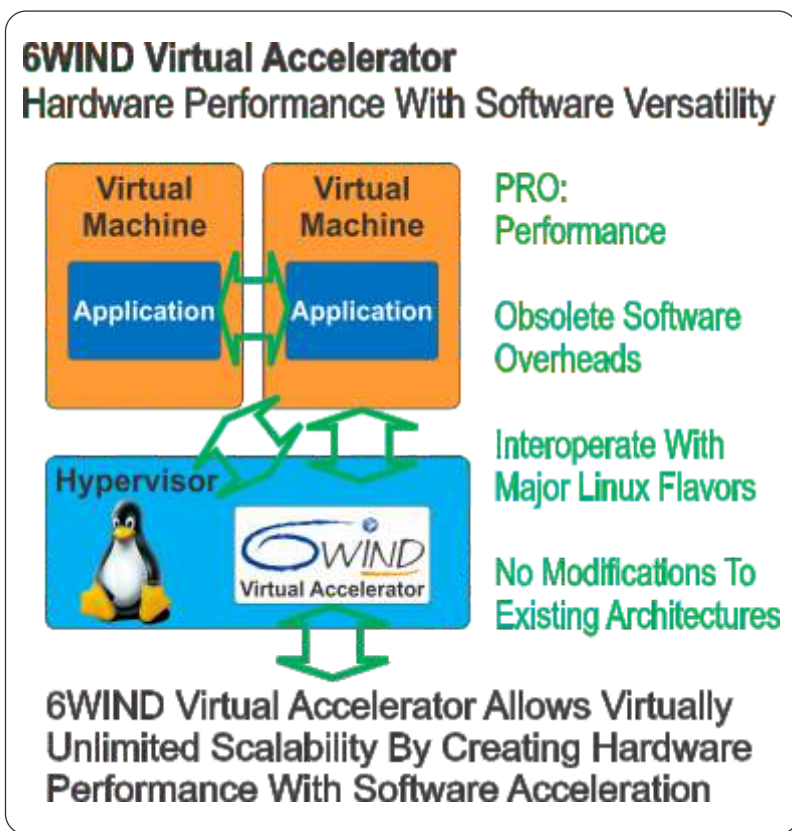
6WIND Virtual Accelerator
Hardware Performance With Software Versatility

Virtual Machine

Application

Virtual Machine

Application

Hypervisor

6WIND
Virtual Accelerator

PRO:
Performance

Obsolete Software Overheads

Interoperate With Major Linux Flavors

No Modifications To Existing Architectures

6WIND Virtual Accelerator Allows Virtually Unlimited Scalability By Creating Hardware Performance With Software Acceleration